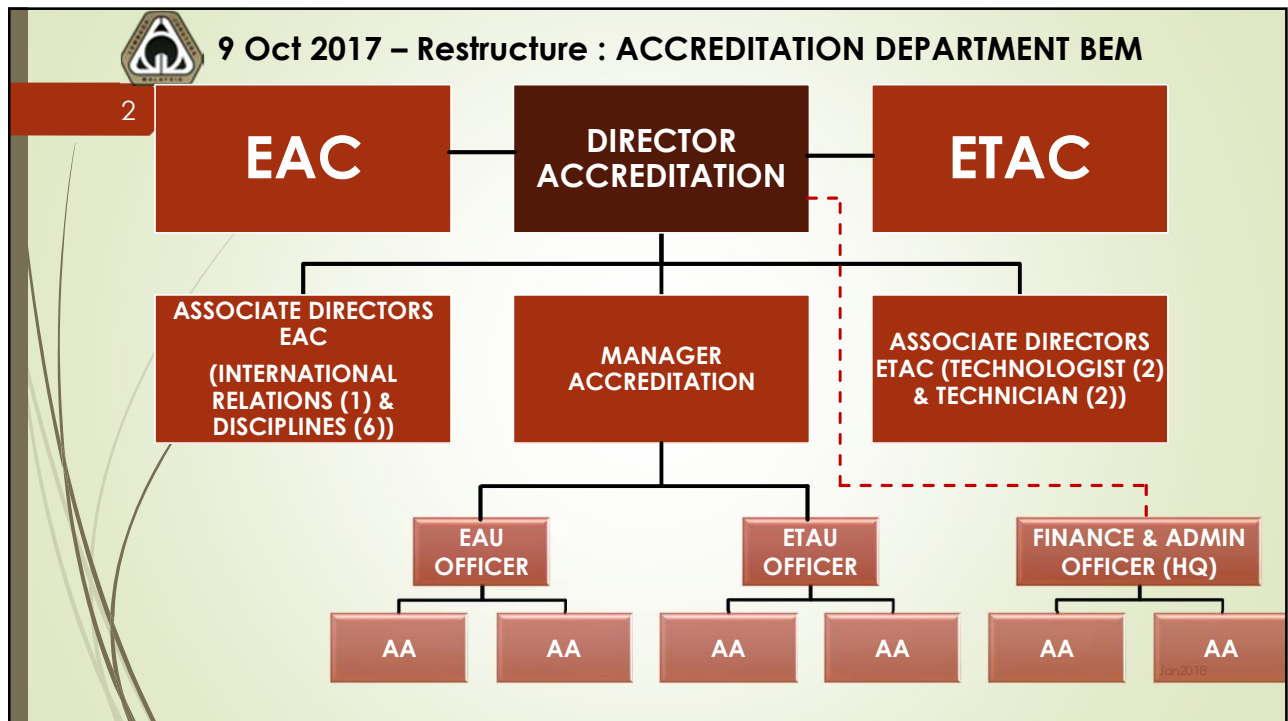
9 Oct 2017 – Restructure : ACCREDITATION DEPARTMENT BEM

2

EAC

DIRECTOR ACCREDITATION

ETAC

ASSOCIATE DIRECTORS EAC

(INTERNATIONAL RELATIONS (1) & DISCIPLINES (6))

MANAGER ACCREDITATION

ASSOCIATE DIRECTORS ETAC (TECHNOLOGIST (2) & TECHNICIAN (2))

EAU OFFICER

ETAU OFFICER

FINANCE & ADMIN OFFICER (HQ)

AA

AA

AA

AA

AA

AA

Jan2018